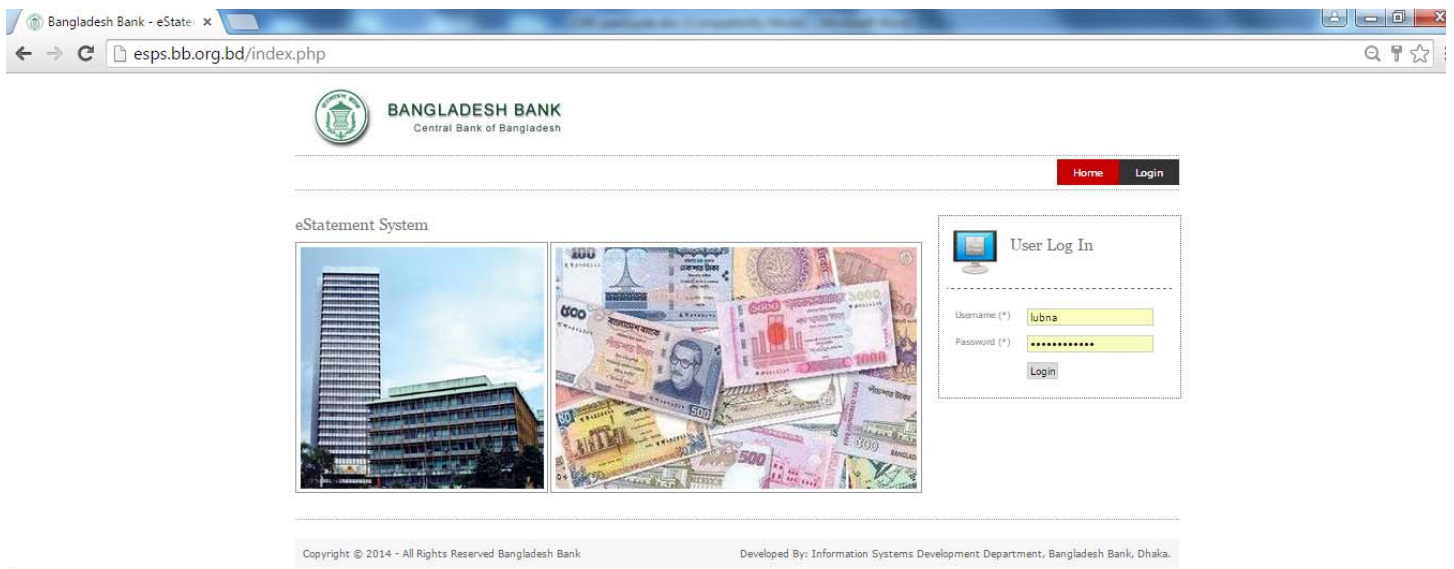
Bangladesh Bank - eState ×

esps.bb.org.bd/index.php

BANGLADESH BANK
Central Bank of Bangladesh

Home Login

eStatement System

User Log In

Username (*) lubna
Password (*) ••••••••••••
Login

Copyright © 2014 - All Rights Reserved Bangladesh Bank

Developed By: Information Systems Development Department, Bangladesh Bank, Dhaka.